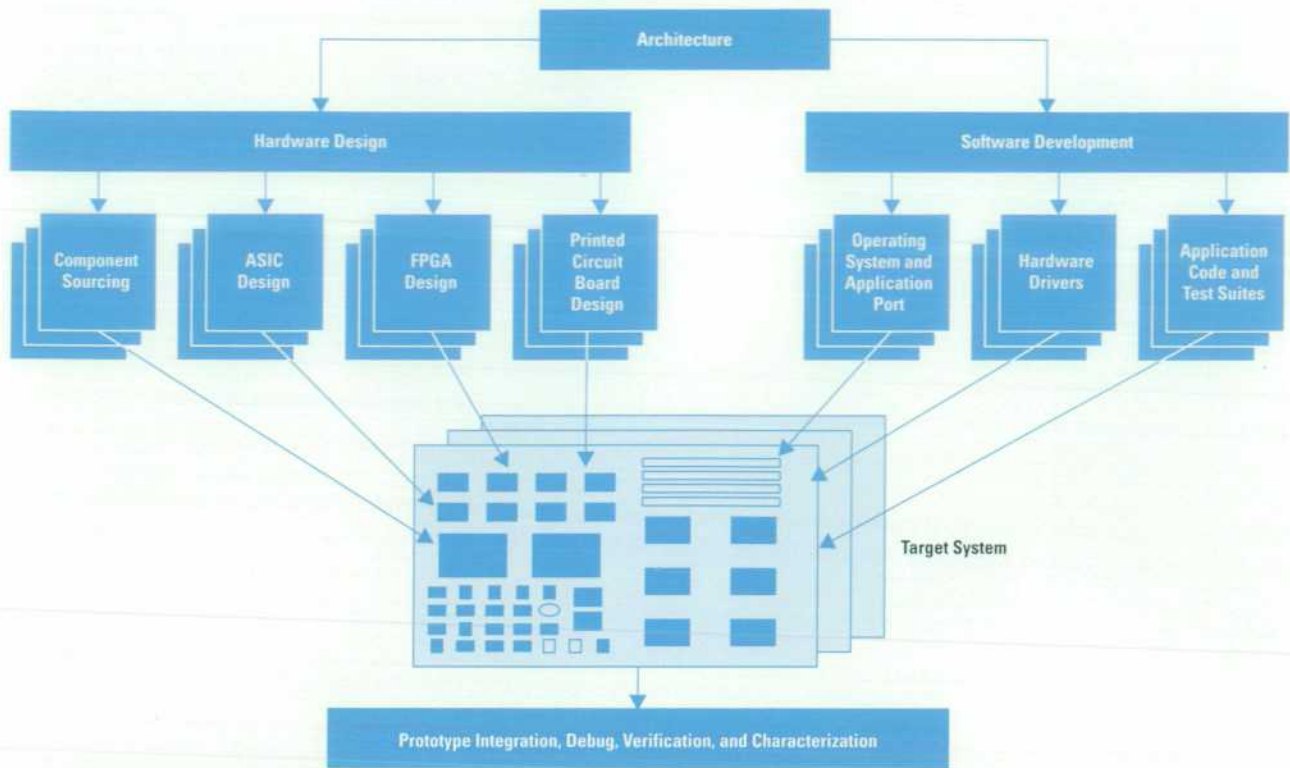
Architecture

Hardware Design

Software Development

Component Sourcing

ASIC Design

FPGA Design

Printed Circuit Board Design

Operating System and Application Port

Hardware Drivers

Application Code and Test Suites

Target System

Prototype Integration, Debug, Verification, and Characterization